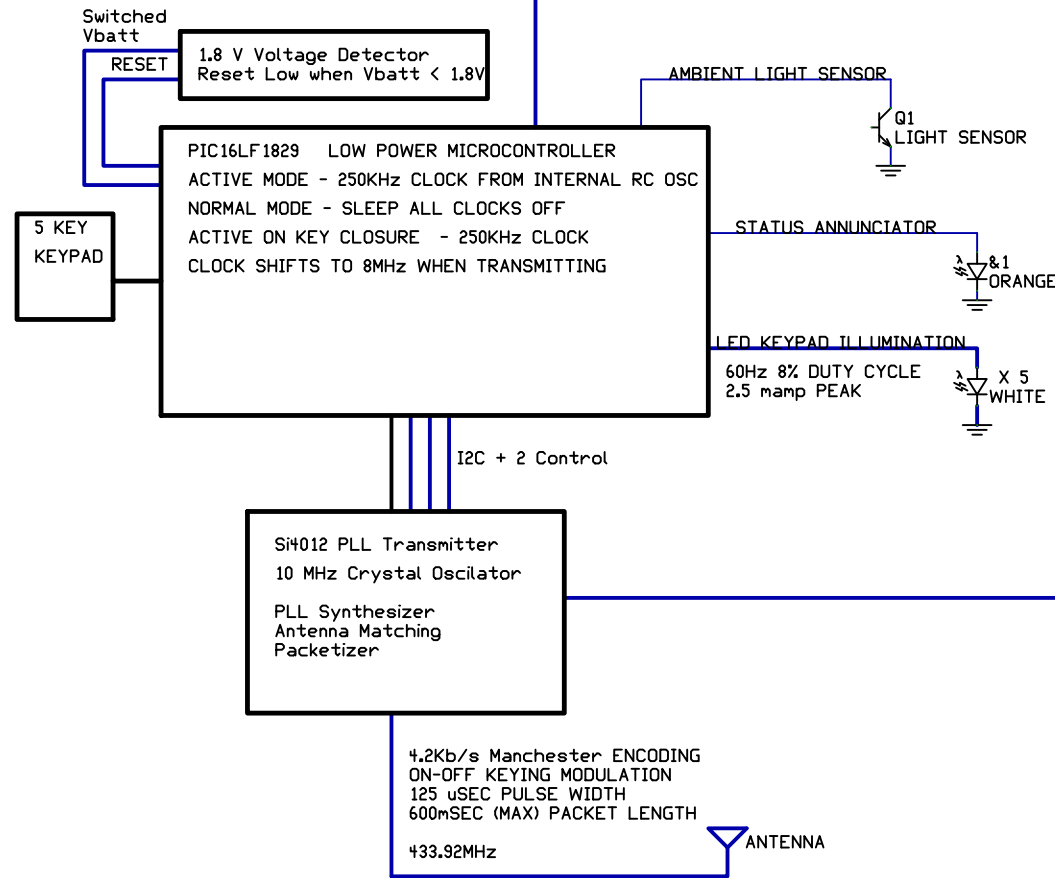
Switched Vbatt

RESET

1.8 V Voltage Detector
Reset Low when Vbatt < 1.8V

AMBIENT LIGHT SENSOR

Q1
LIGHT SENSOR

PIC16LF1829 LOW POWER MICROCONTROLLER
ACTIVE MODE - 250KHz CLOCK FROM INTERNAL RC OSC
NORMAL MODE - SLEEP ALL CLOCKS OFF
ACTIVE ON KEY CLOSURE - 250KHz CLOCK
CLOCK SHIFTS TO 8MHz WHEN TRANSMITTING

5 KEY
KEYPAD

STATUS ANNUNCIATOR

&1
ORANGE

LED KEYPAD ILLUMINATION

60Hz 8% DUTY CYCLE
2.5 mamp PEAK

X 5
WHITE

I2C + 2 Control

Si4012 PLL Transmitter
10 MHz Crystal Oscilator

PLL Synthesizer
Antenna Matching
Packetizer

4.2Kb/s Manchester ENCODING
ON-OFF KEYING MODULATION
125 uSEC PULSE WIDTH
600mSEC (MAX) PACKET LENGTH

433.92MHz

ANTENNA